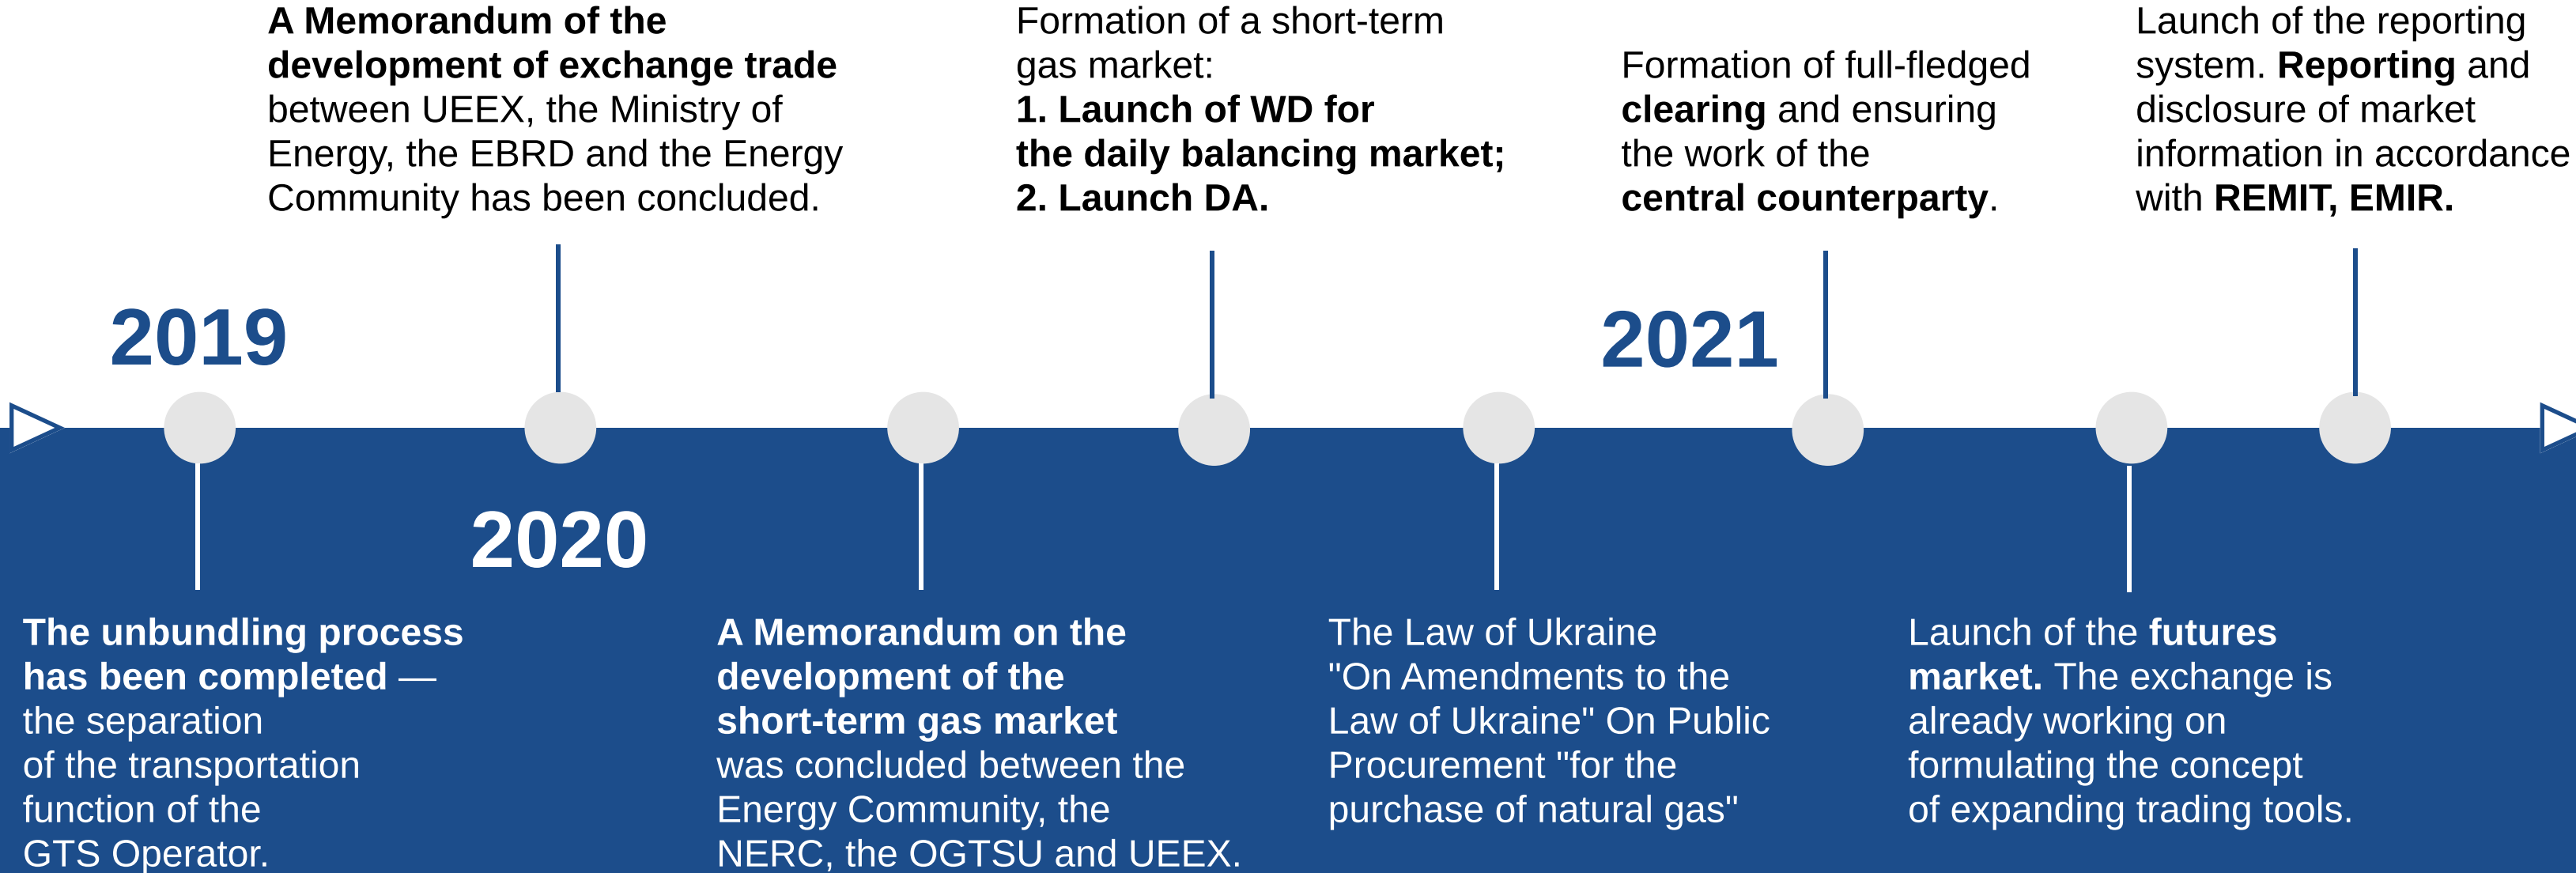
2019

The unbundling process has been completed — the separation of the transportation function of the GTS Operator.

A Memorandum of the development of exchange trade between UEEX, the Ministry of Energy, the EBRD and the Energy Community has been concluded.

2020

A Memorandum on the development of the short-term gas market was concluded between the Energy Community, the NERC, the OGTSU and UEEX.

Formation of a short-term gas market:
1. Launch of WD for the daily balancing market;
2. Launch DA.

The Law of Ukraine "On Amendments to the Law of Ukraine" On Public Procurement "for the purchase of natural gas"

2021

Formation of full-fledged clearing and ensuring the work of the central counterparty.

Launch of the futures market. The exchange is already working on formulating the concept of expanding trading tools.

Launch of the reporting system. Reporting and disclosure of market information in accordance with REMIT, EMIR.